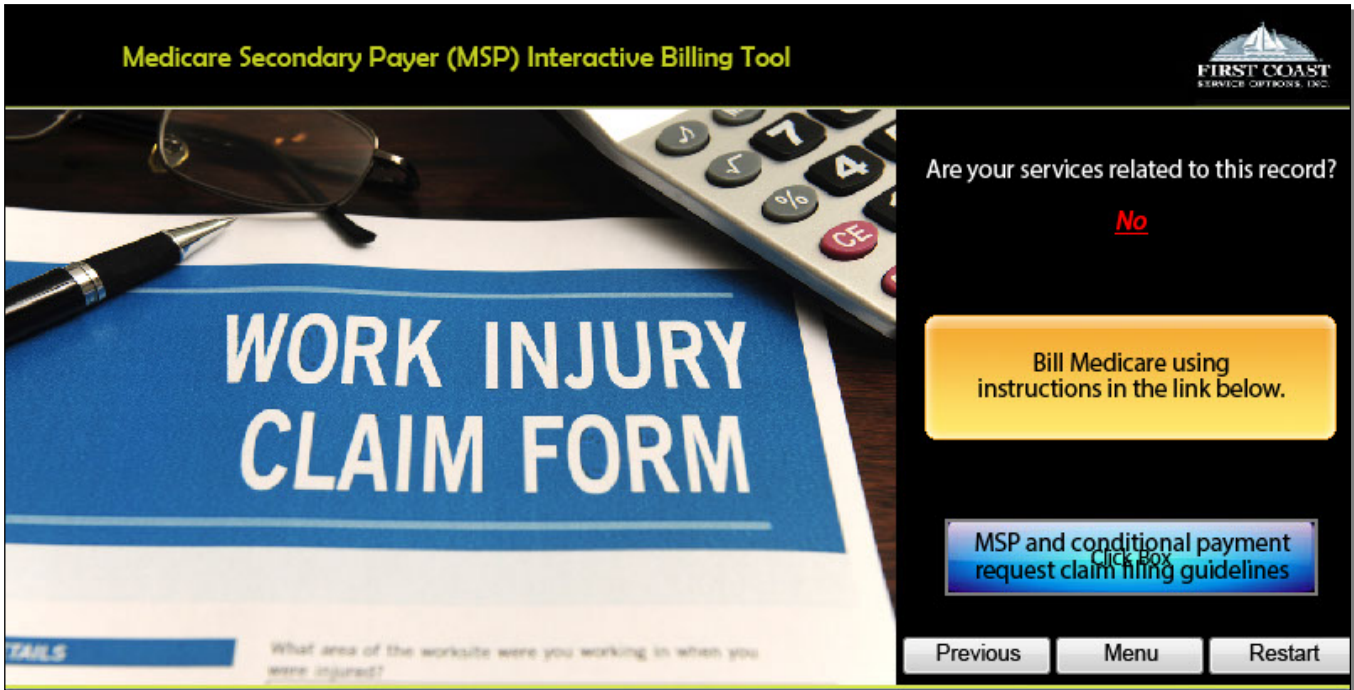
Medicare Secondary Payer (MSP) Interactive Billing Tool

FIRST COAST
SERVICE OPTIONS, INC.

WORK INJURY
CLAIM FORM

TAILS

What area of the worksite were you working in when you were injured?

Are your services related to this record?

No

Bill Medicare using instructions in the link below.

MSP and conditional payment request claim filing guidelines

Click Box

Previous

Menu

Restart